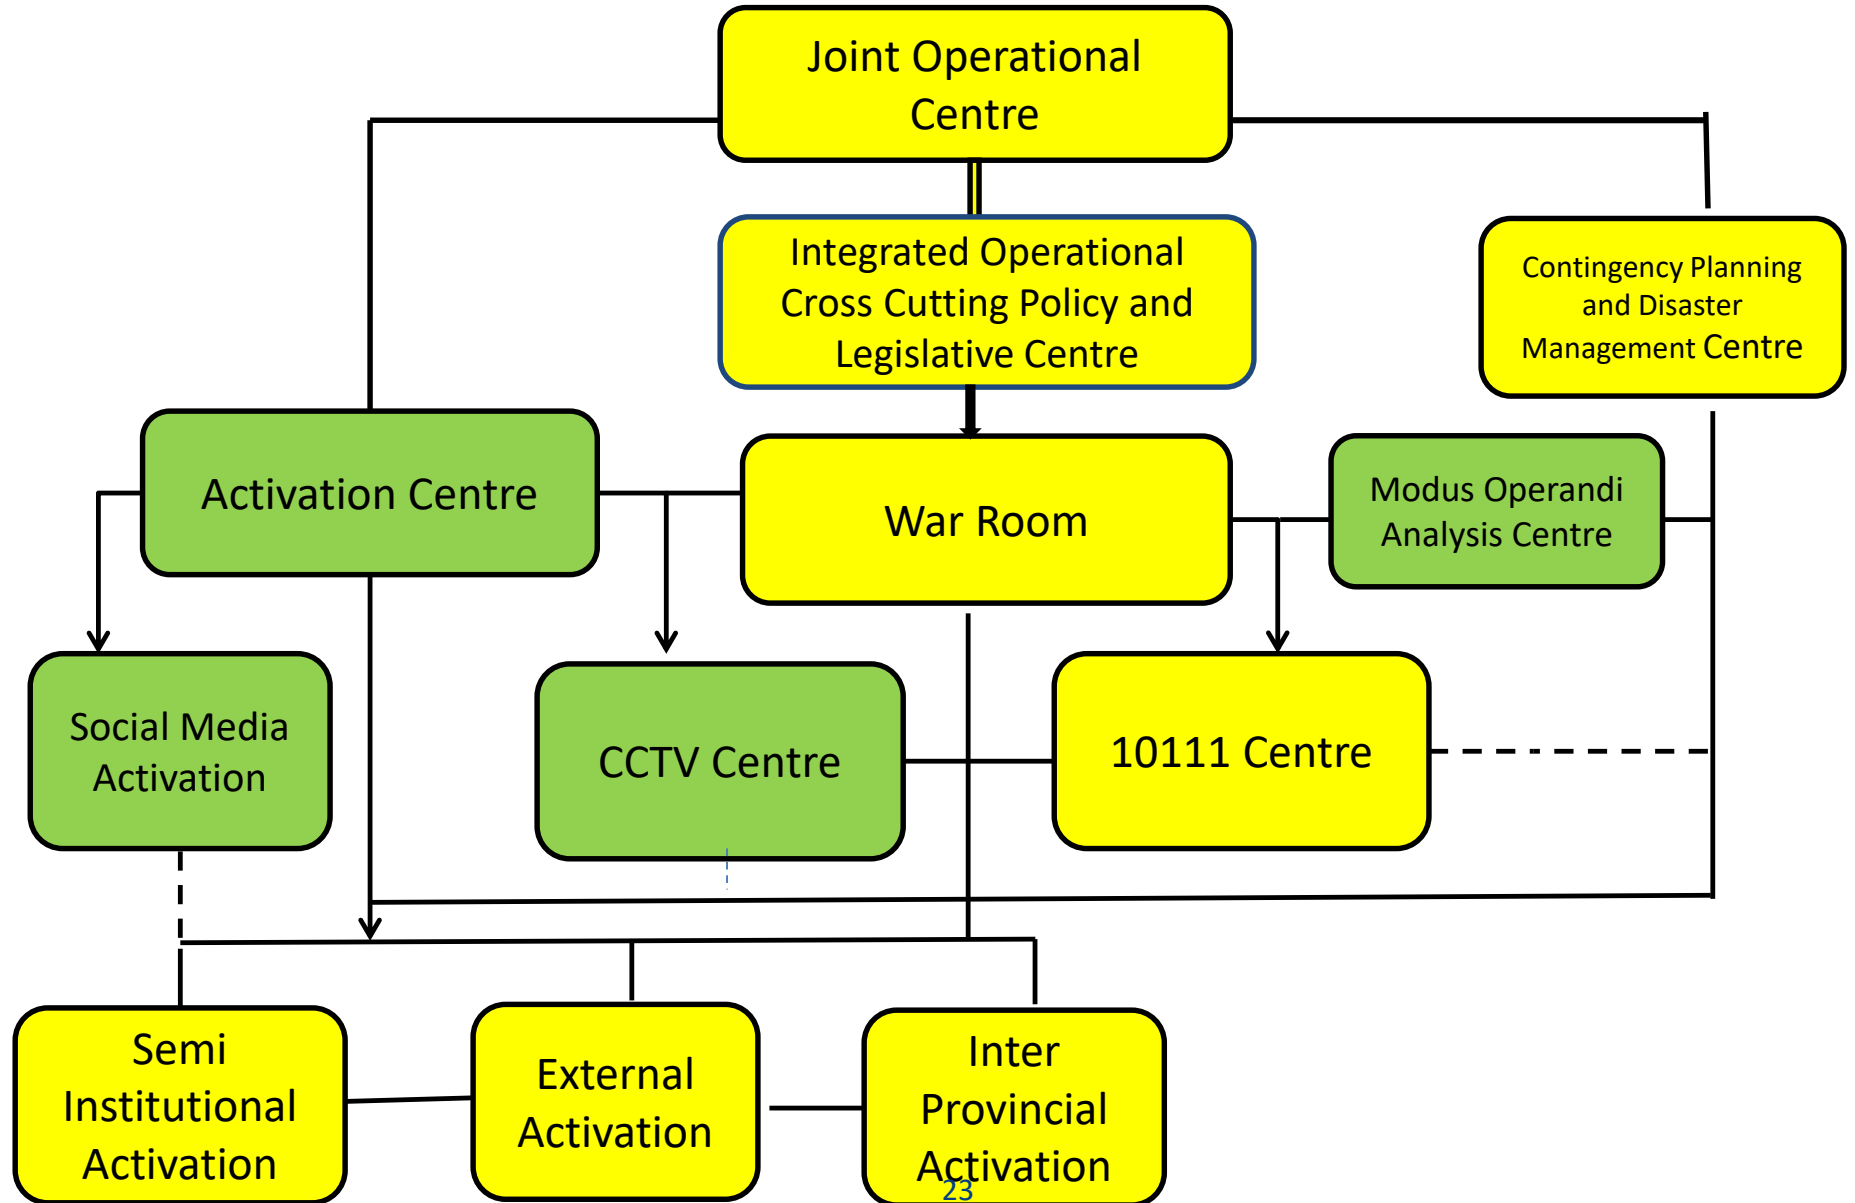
Joint Operational Centre

Integrated Operational Cross Cutting Policy and Legislative Centre

Contingency Planning and Disaster Management Centre

Activation Centre

War Room

Modus Operandi Analysis Centre

Social Media Activation

CCTV Centre

10111 Centre

Semi Institutional Activation

External Activation

Inter Provincial Activation

23